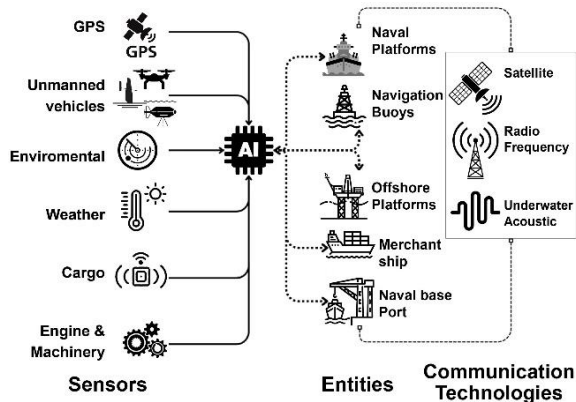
GPS
GPS
Unmanned vehicles
Enviromental
Weather
Cargo
Engine & Machinery
Sensors
AI
Naval Platforms
Navigation Buoys
Offshore Platforms
Merchant ship
Naval base Port
Entities
Satellite
Radio Frequency
Underwater Acoustic
Communication Technologies